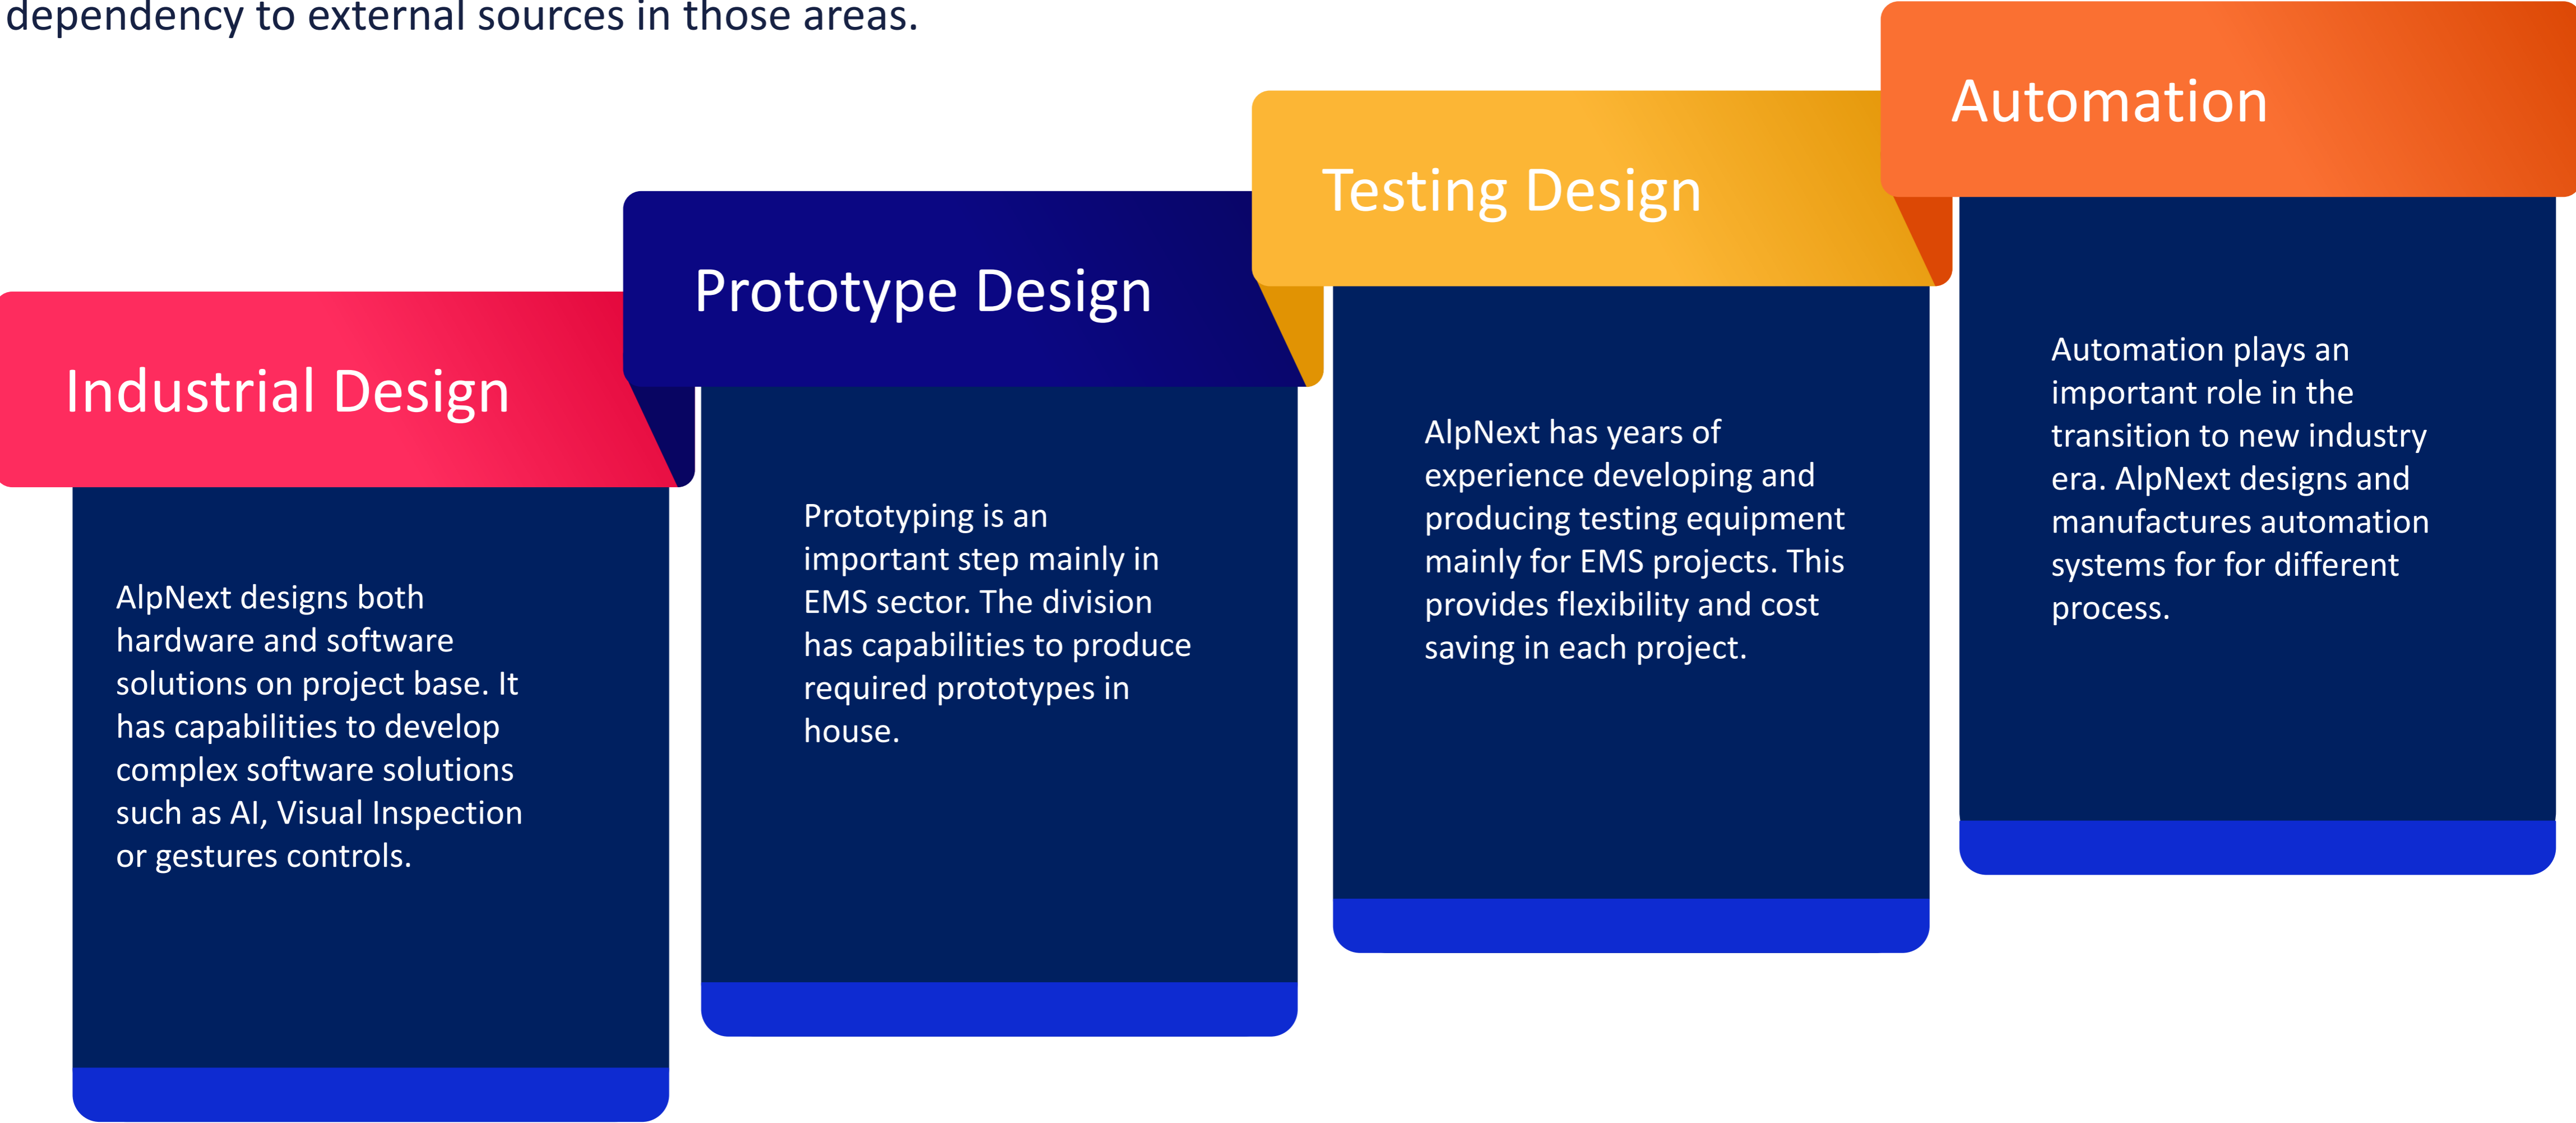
dependency to external sources in those areas.

Industrial Design

AlpNext designs both hardware and software solutions on project base. It has capabilities to develop complex software solutions such as AI, Visual Inspection or gestures controls.

Prototype Design

Prototyping is an important step mainly in EMS sector. The division has capabilities to produce required prototypes in house.

Testing Design

AlpNext has years of experience developing and producing testing equipment mainly for EMS projects. This provides flexibility and cost saving in each project.

Automation

Automation plays an important role in the transition to new industry era. AlpNext designs and manufactures automation systems for for different process.